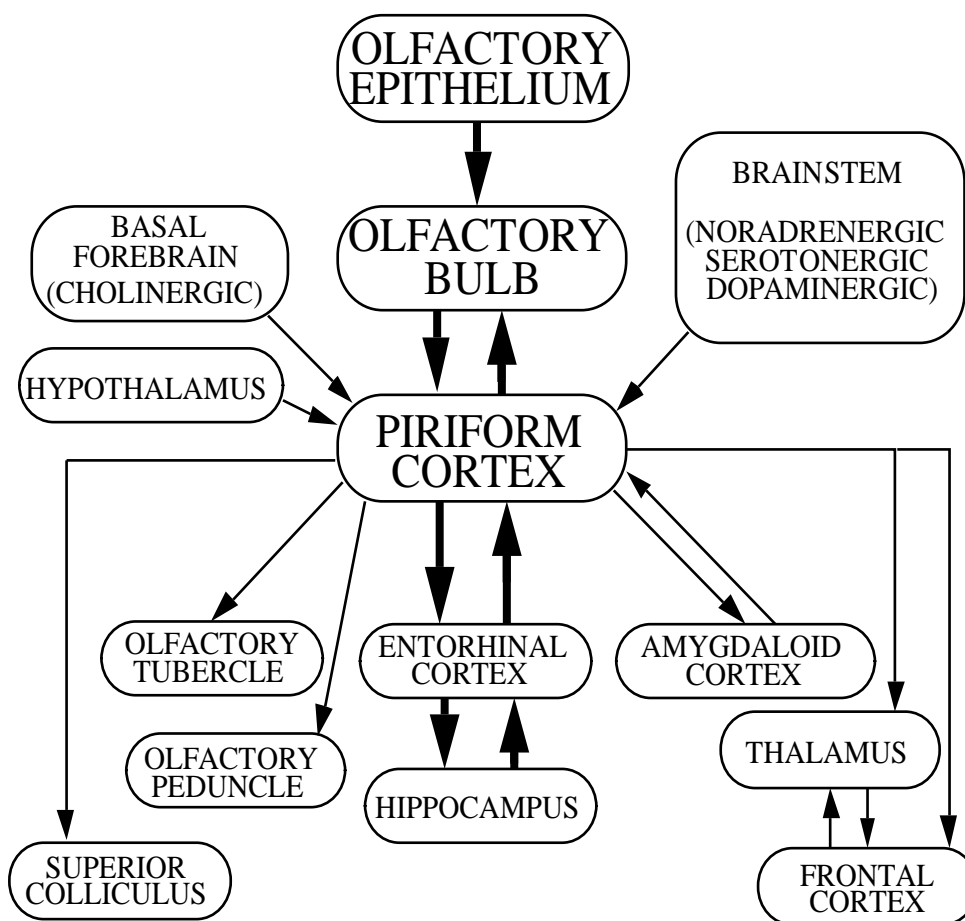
OLFACTORY EPITHELIUM

BASAL FOREBRAIN (CHOLINERGIC)

OLFACTORY BULB

BRAINSTEM

(NORADRENERGIC SEROTONERGIC DOPAMINERGIC)

HYPOTHALAMUS

PIRIFORM CORTEX

OLFACTORY TUBERCLE

ENTORHINAL CORTEX

AMYGDALOID CORTEX

OLFACTORY PEDUNCLE

HIPPOCAMPUS

THALAMUS

SUPERIOR COLLICULUS

FRONTAL CORTEX